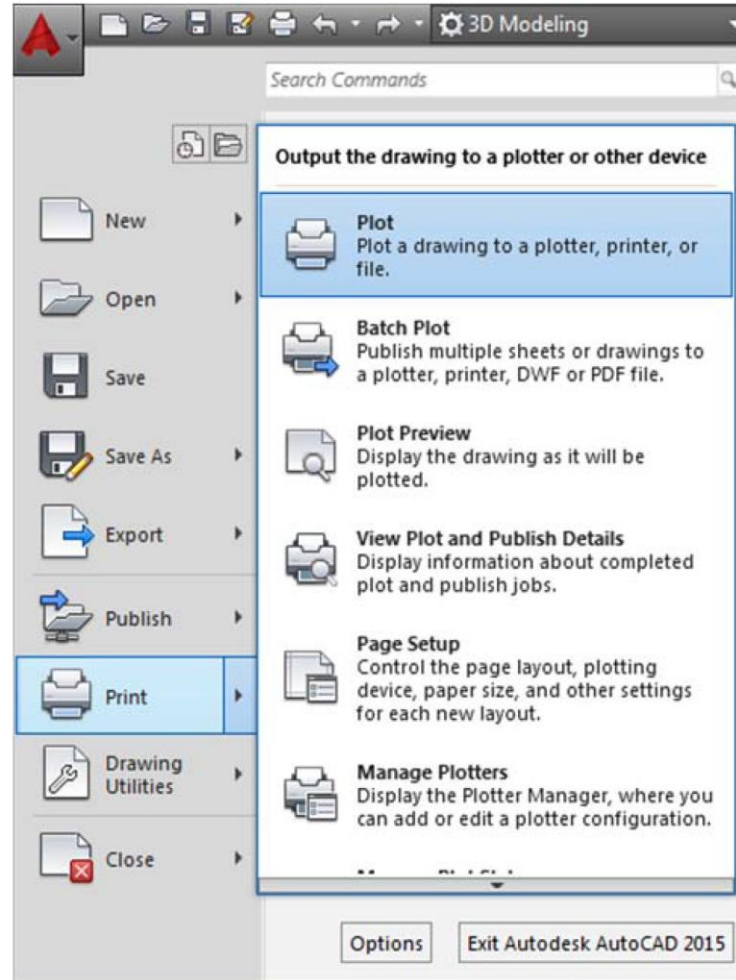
3D Modeling

Search Commands

New

Open

Save

Save As

Export

Publish

Print

Drawing Utilities

Close

Output the drawing to a plotter or other device

Plot
Plot a drawing to a plotter, printer, or file.

Batch Plot
Publish multiple sheets or drawings to a plotter, printer, DWF or PDF file.

Plot Preview
Display the drawing as it will be plotted.

View Plot and Publish Details
Display information about completed plot and publish jobs.

Page Setup
Control the page layout, plotting device, paper size, and other settings for each new layout.

Manage Plotters
Display the Plotter Manager, where you can add or edit a plotter configuration.

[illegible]

Options

Exit Autodesk AutoCAD 2015